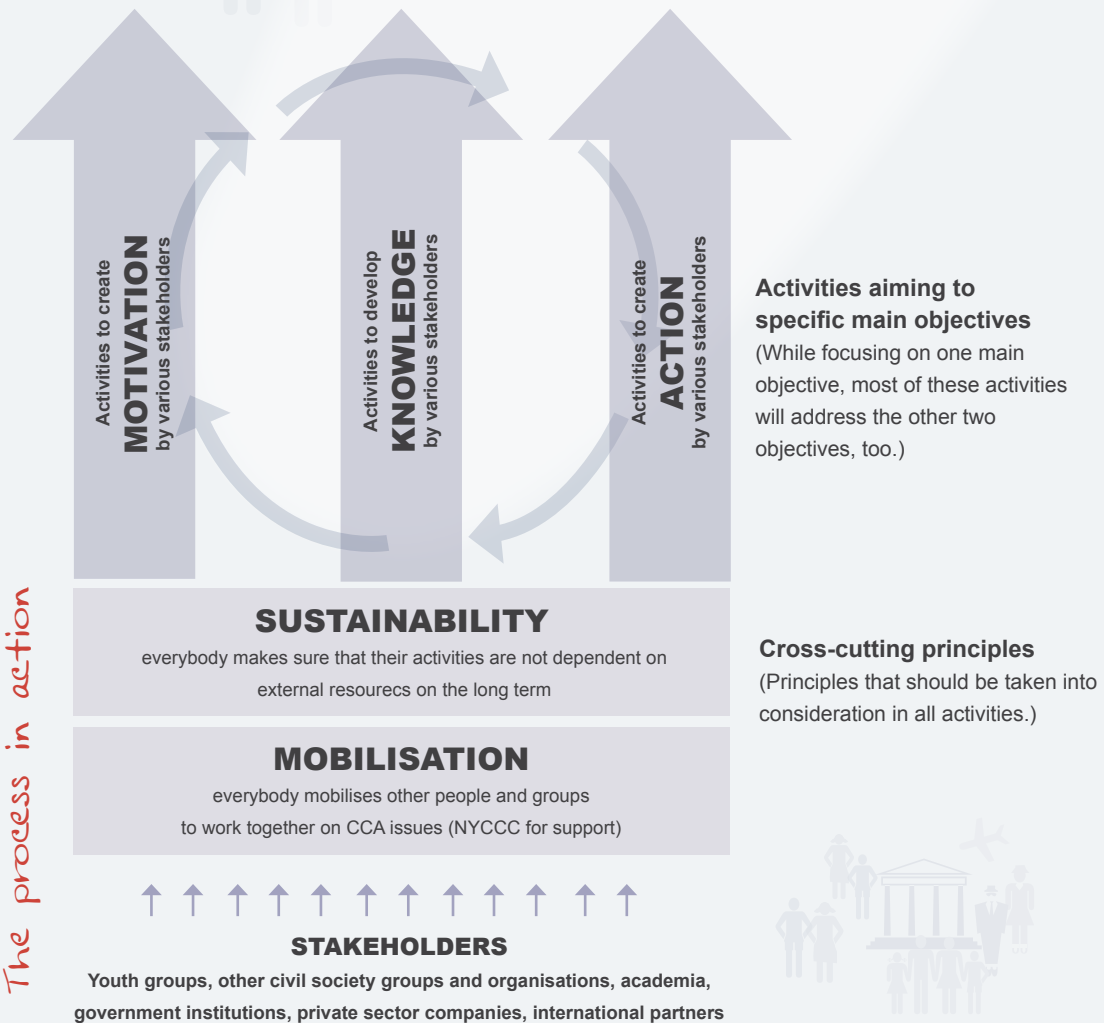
The process in action

Activities to create
MOTIVATION
by various stakeholders

Activities to develop
KNOWLEDGE
by various stakeholders

Activities to create
ACTION
by various stakeholders

**Activities aiming to specific main objectives**
(While focusing on one main objective, most of these activities will address the other two objectives, too.)

SUSTAINABILITY
everybody makes sure that their activities are not dependent on external resourecs on the long term

**Cross-cutting principles**
(Principles that should be taken into consideration in all activities.)

MOBILISATION
everybody mobilises other people and groups to work together on CCA issues (NYCCC for support)

STAKEHOLDERS
Youth groups, other civil society groups and organisations, academia, government institutions, private sector companies, international partners